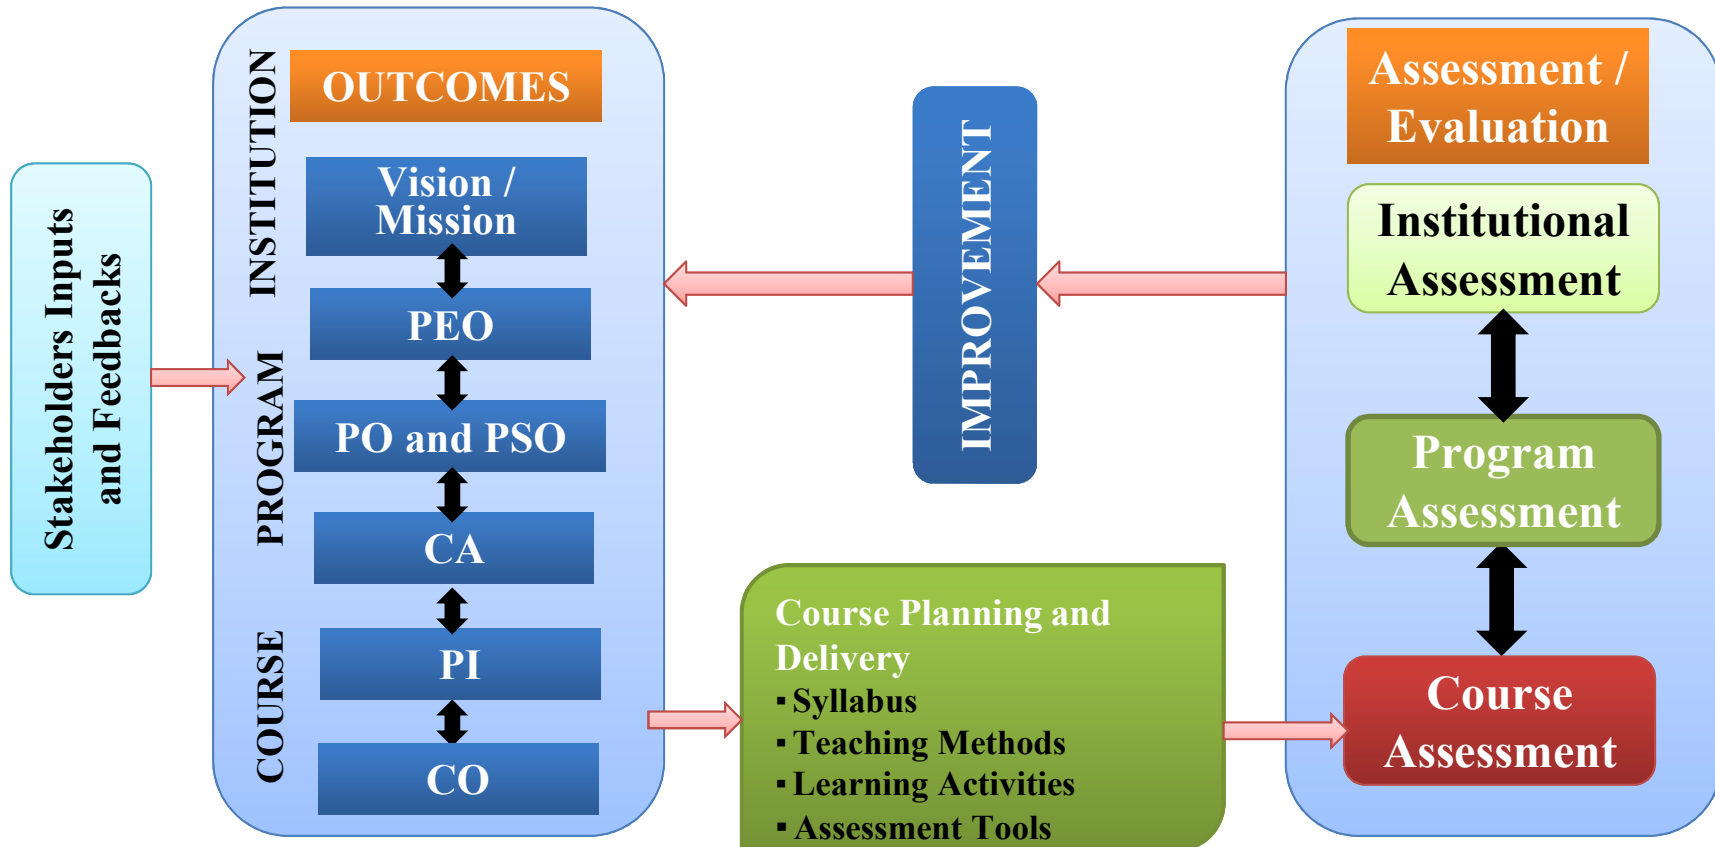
Stakeholders Inputs and Feedbacks

INSTITUTION

PROGRAM

COURSE

OUTCOMES

Vision / Mission

PEO

PO and PSO

CA

PI

CO

IMPROVEMENT

Course Planning and Delivery
▪ Syllabus
▪ Teaching Methods
▪ Learning Activities
▪ Assessment Tools

Assessment / Evaluation

Institutional Assessment

Program Assessment

Course Assessment